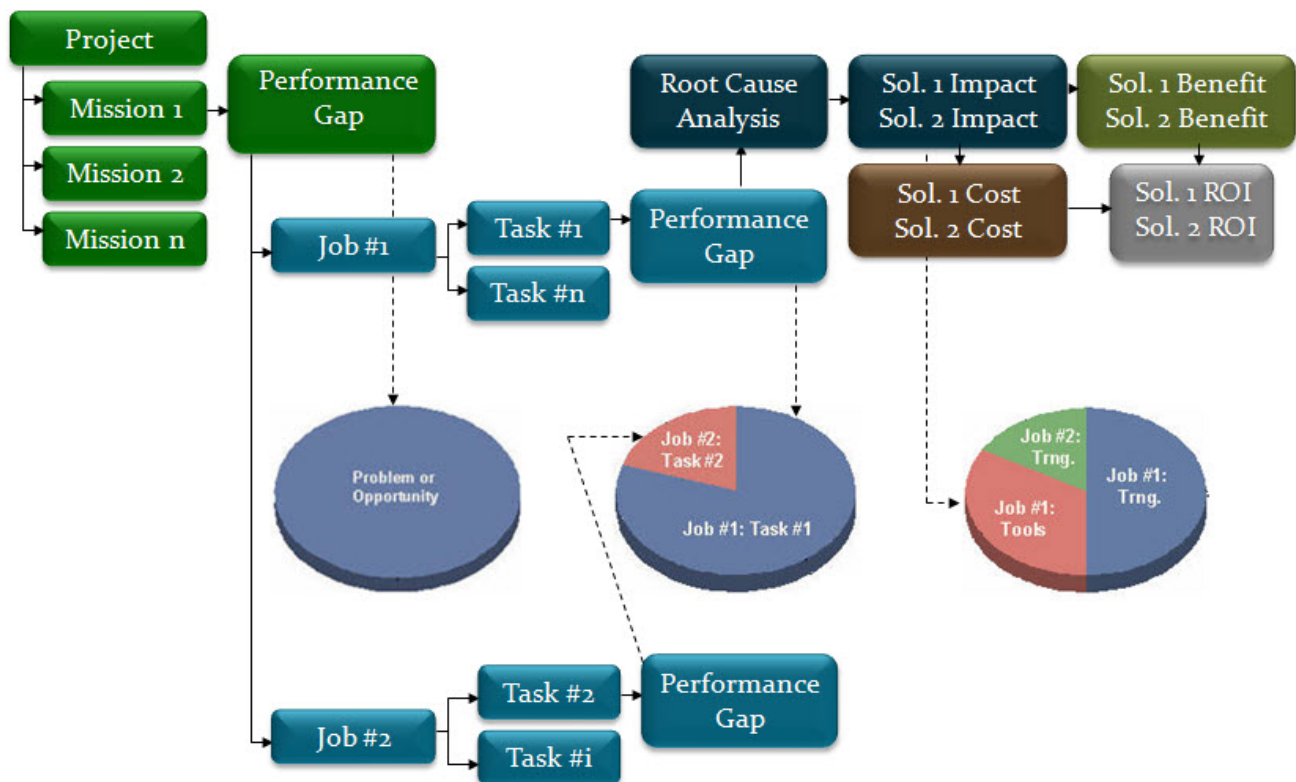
Project

Mission 1

Mission 2

Mission n

Performance Gap

Job #1

Task #1

Task #n

Performance Gap

Root Cause Analysis

Sol. 1 Impact
Sol. 2 Impact

Sol. 1 Benefit
Sol. 2 Benefit

Sol. 1 Cost
Sol. 2 Cost

Sol. 1 ROI
Sol. 2 ROI

Problem or Opportunity

Job #2: Task #2

Job #1: Task #1

Job #2: Trng.

Job #1: Trng.

Job #1: Tools

Job #2

Task #2

Task #i

Performance Gap